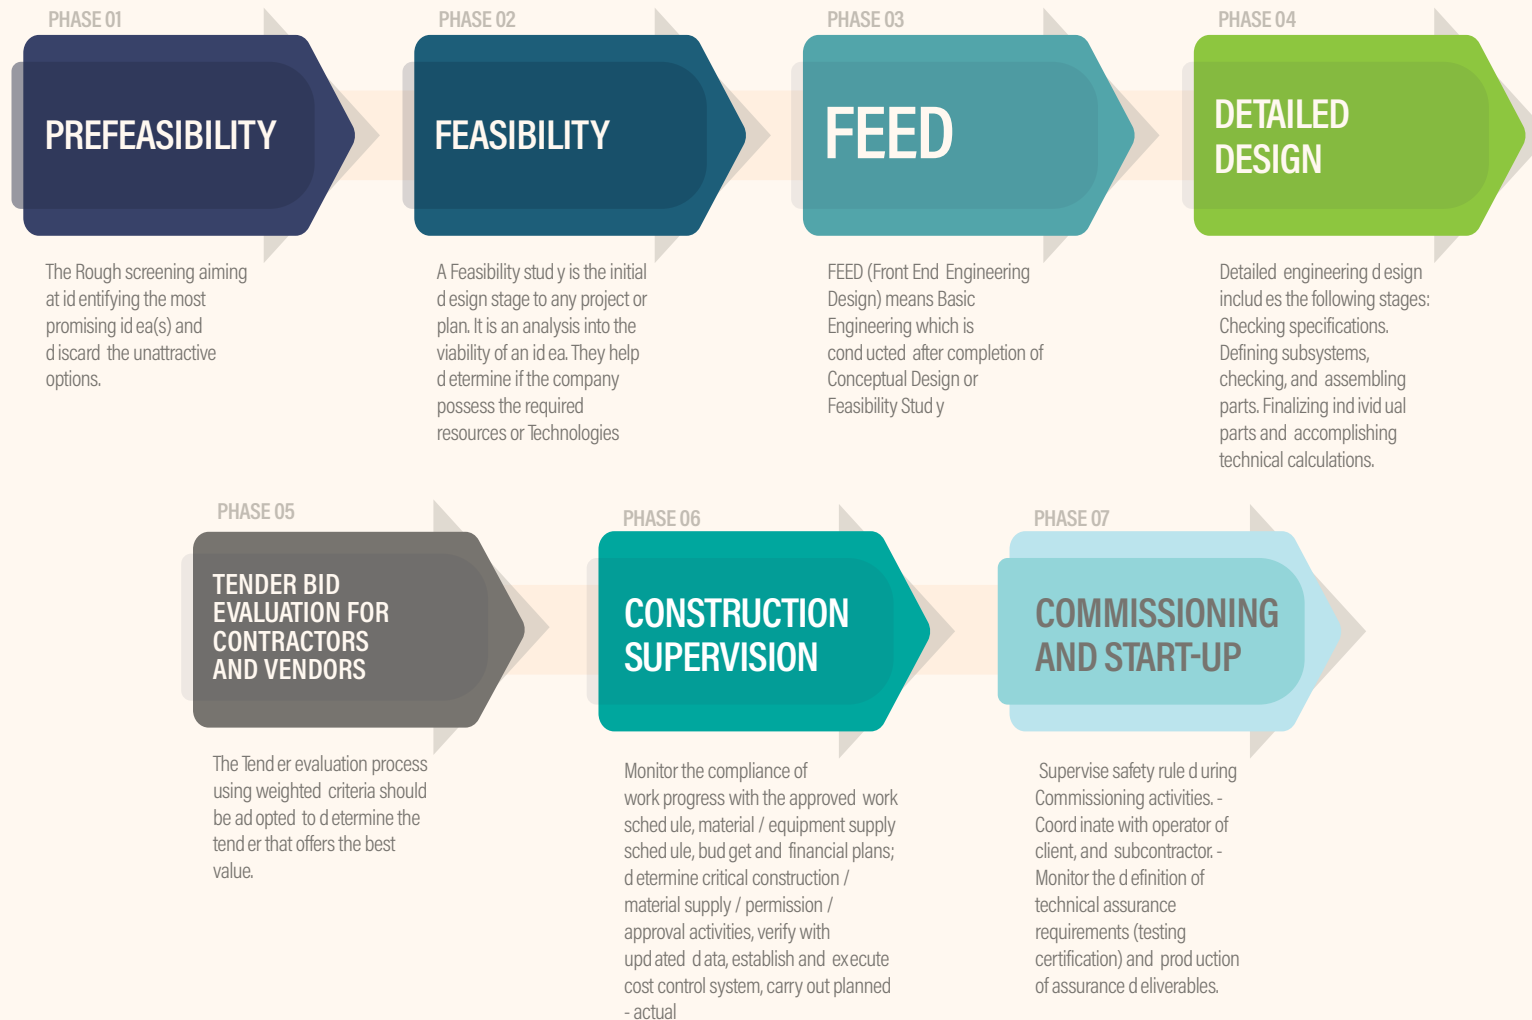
PHASE 01

PREFEASIBILITY

The Rough screening aiming at id entifying the most promising id ea(s) and d iscard the unattractive options.

PHASE 02

FEASIBILITY

A Feasibility stud y is the initial d esign stage to any project or plan. It is an analysis into the viability of an id ea. They help d etermine if the company possess the required resources or Technologies

PHASE 03

FEED

FEED (Front End Engineering Design) means Basic Engineering which is cond ucted after completion of Conceptual Design or Feasibility Stud y

PHASE 04

DETAILED DESIGN

Detailed engineering d esign includ es the following stages: Checking specifications. Defining subsystems, checking, and assembling parts. Finalizing ind ivid ual parts and accomplishing technical calculations.

PHASE 05

TENDER BID EVALUATION FOR CONTRACTORS AND VENDORS

The Tend er evaluation process using weighted criteria should be ad opted to d etermine the tend er that offers the best value.

PHASE 06

CONSTRUCTION SUPERVISION

Monitor the compliance of work progress with the approved work sched ule, material / equipment supply sched ule, bud get and financial plans; d etermine critical construction / material supply / permission / approval activities, verify with upd ated d ata, establish and execute cost control system, carry out planned - actual

PHASE 07

COMMISSIONING AND START-UP

Supervise safety rule d uring Commissioning activities. - Coord inate with operator of client, and subcontractor. - Monitor the d efinition of technical assurance requirements (testing certification) and prod uction of assurance d eliverables.